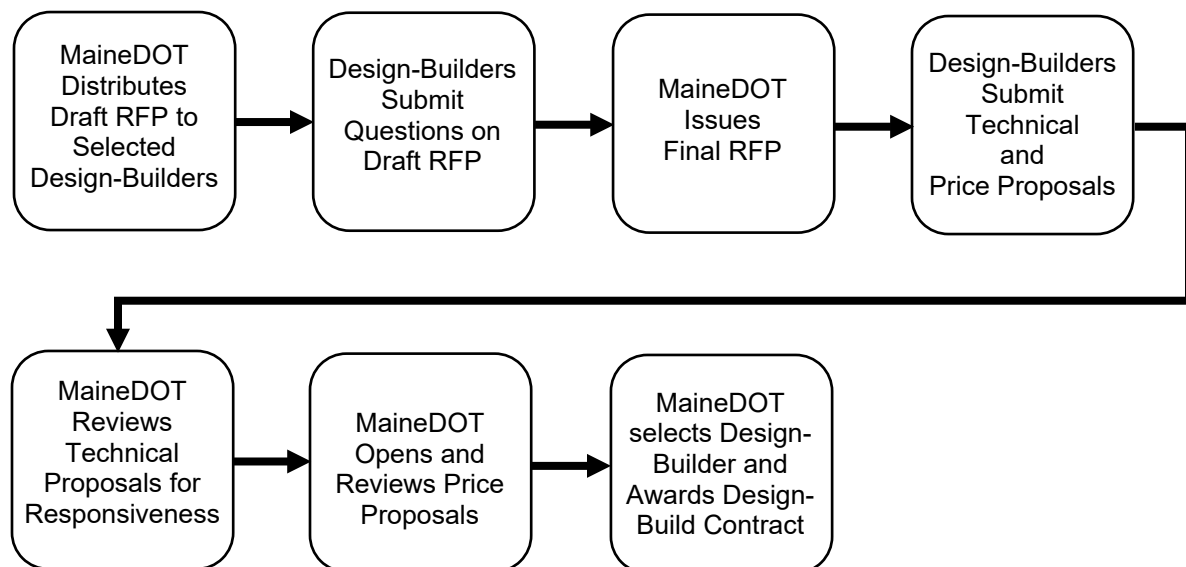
MaineDOT Distributes Draft RFP to Selected Design-Builders

Design-Builders Submit Questions on Draft RFP

MaineDOT Issues Final RFP

Design-Builders Submit Technical and Price Proposals

MaineDOT Reviews Technical Proposals for Responsiveness

MaineDOT Opens and Reviews Price Proposals

MaineDOT selects Design-Builder and Awards Design-Build Contract